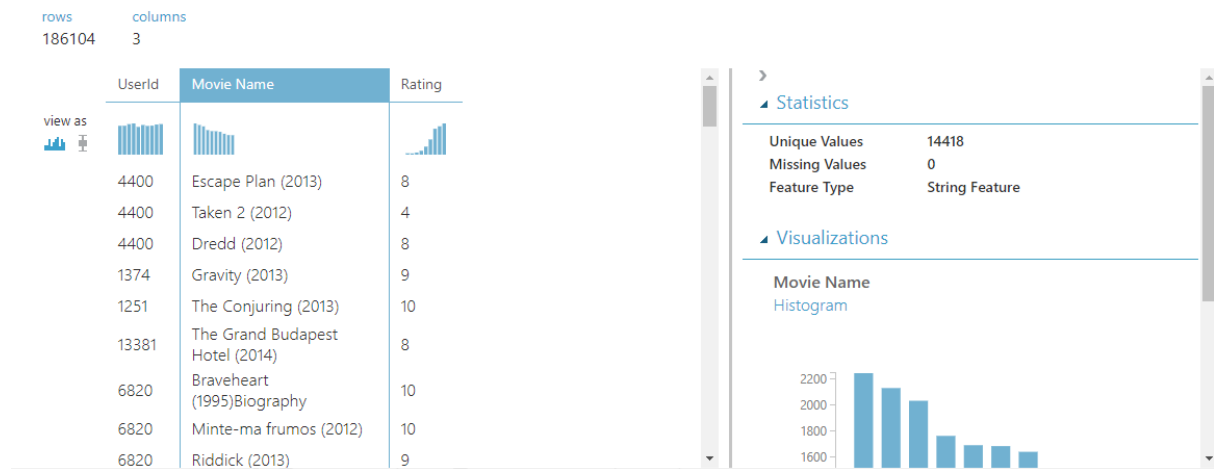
rows
186104

columns
3

view as

| UserId | Movie Name | Rating |
|---|---|---|
| 4400 | Escape Plan (2013) | 8 |
| 4400 | Taken 2 (2012) | 4 |
| 4400 | Dredd (2012) | 8 |
| 1374 | Gravity (2013) | 9 |
| 1251 | The Conjuring (2013) | 10 |
| 13381 | The Grand Budapest Hotel (2014) | 8 |
| 6820 | Braveheart (1995)Biography | 10 |
| 6820 | Minte-ma frumos (2012) | 10 |
| 6820 | Riddick (2013) | 9 |

Statistics

Unique Values 14418
Missing Values 0
Feature Type String Feature

Visualizations

Movie Name
Histogram

2200
2000
1800
1600